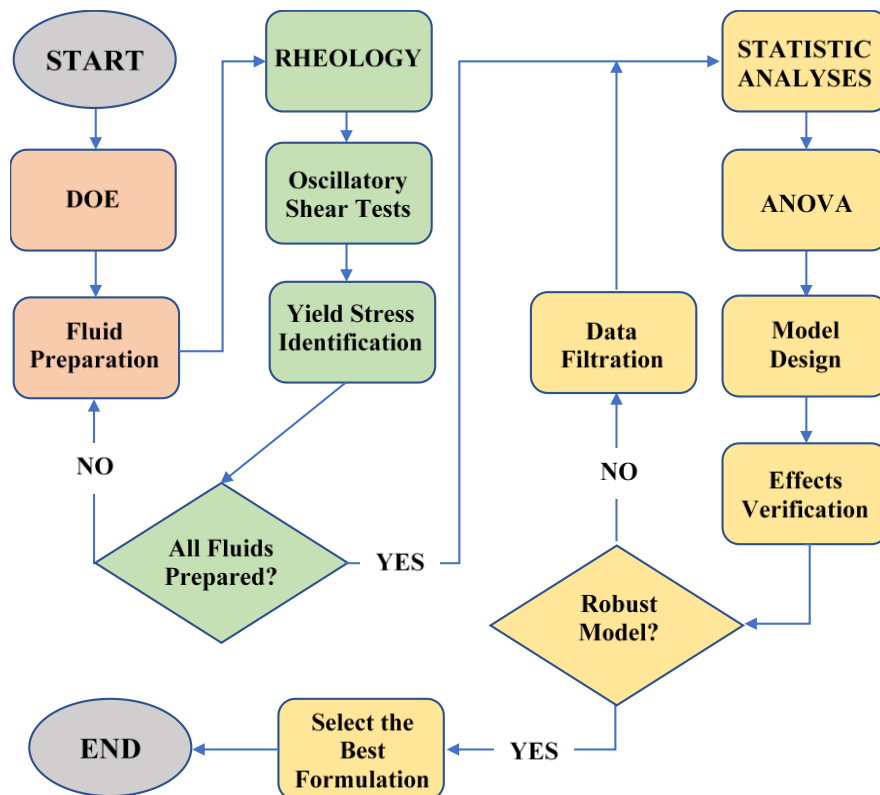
START

DOE

Fluid Preparation

NO

RHEOLOGY

Oscillatory Shear Tests

Yield Stress Identification

All Fluids Prepared?

YES

STATISTIC ANALYSES

ANOVA

Model Design

Effects Verification

Data Filtration

NO

Robust Model?

YES

Select the Best Formulation

END